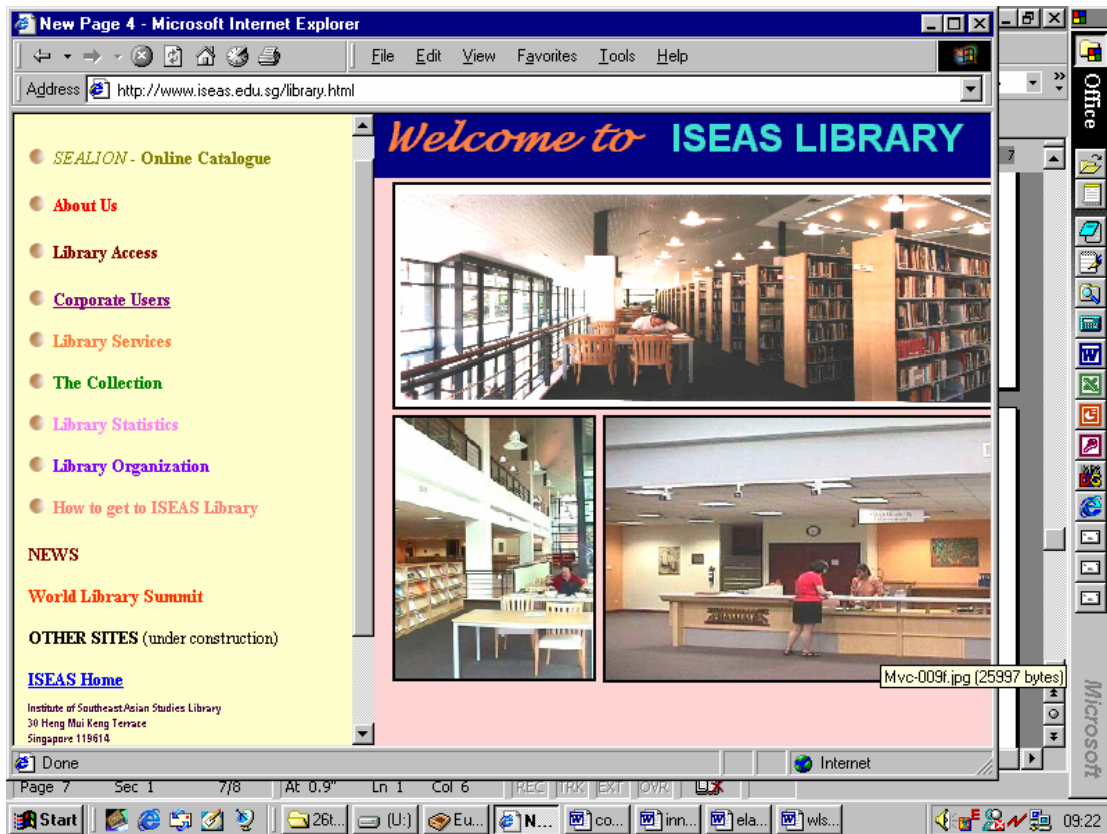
New Page 4 - Microsoft Internet Explorer

File Edit View Favorites Tools Help

Address http://www.iseas.edu.sg/library.html

SEALION - Online Catalogue

About Us

Library Access

Corporate Users

Library Services

The Collection

Library Statistics

Library Organization

How to get to ISEAS Library

NEWS

World Library Summit

OTHER SITES (under construction)

ISEAS Home

Institute of Southeast Asian Studies Library
30 Heng Mui Keng Terrace
Singapore 119614

Welcome to ISEAS LIBRARY

Mvc-009f.jpg (25997 bytes)

Done

Internet

Office

Microsoft

Page 7 Sec 1 7/8 At 0.9" Ln 1 Col 6 REC TRK EXT OVR

Start 26t... (U:) Eu... N... co... inn... ela... wls... 09:22